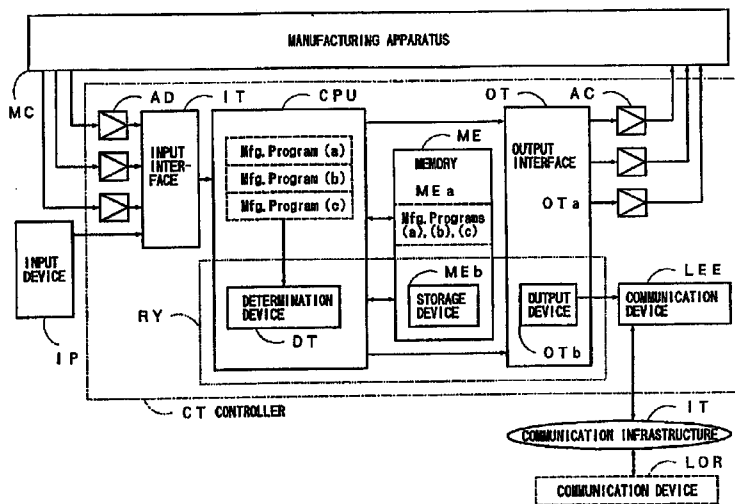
MANUFACTURING APPARATUS

MC

AD

IT

CPU

OT

AC

ME

INPUT INTERFACE

Mfg. Program (a)

Mfg. Program (b)

Mfg. Program (c)

MEMORY

ME a

Mfg. Programs (a), (b), (c)

OUTPUT INTERFACE

OT a

INPUT DEVICE

ME b

LEE

RY

DETERMINATION DEVICE

STORAGE DEVICE

OUTPUT DEVICE

COMMUNICATION DEVICE

DT

OT b

IP

CT CONTROLLER

IT

COMMUNICATION INFRASTRUCTURE

LOR

COMMUNICATION DEVICE